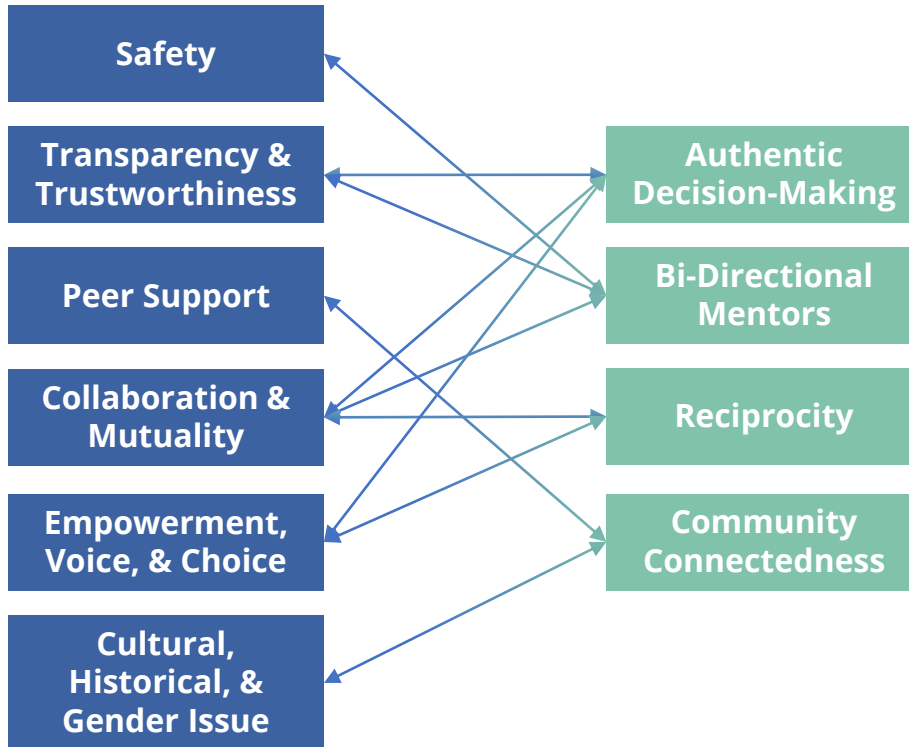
Safety

Transparency & Trustworthiness

Peer Support

Collaboration & Mutuality

Empowerment, Voice, & Choice

Cultural, Historical, & Gender Issue

Authentic Decision-Making

Bi-Directional Mentors

Reciprocity

Community Connectedness